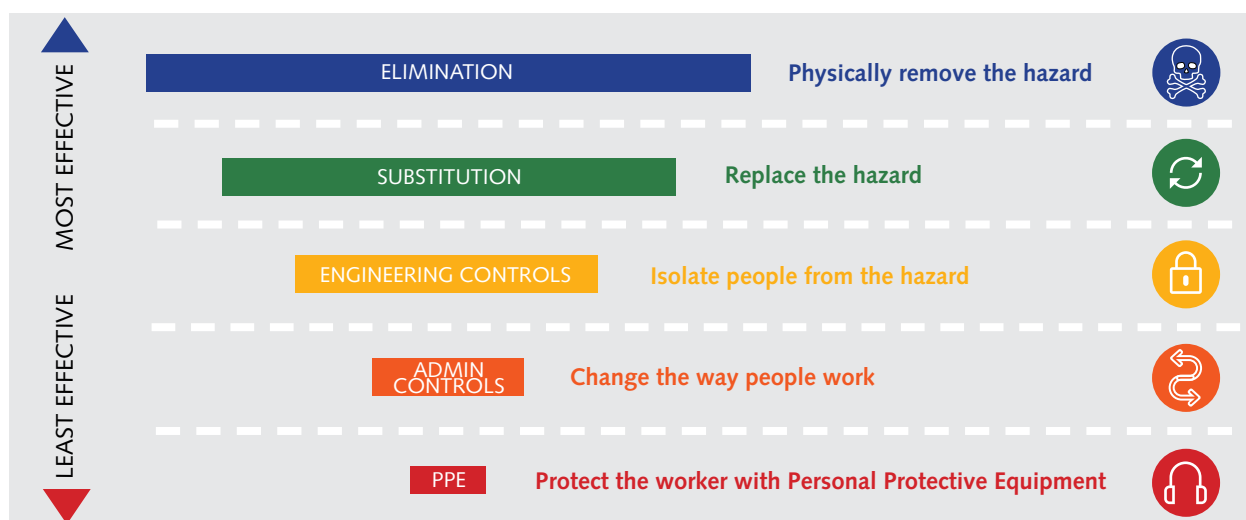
MOST EFFECTIVE

LEAST EFFECTIVE

ELIMINATION

Physically remove the hazard

SUBSTITUTION

Replace the hazard

ENGINEERING CONTROLS

Isolate people from the hazard

ADMIN CONTROLS

Change the way people work

PPE

Protect the worker with Personal Protective Equipment